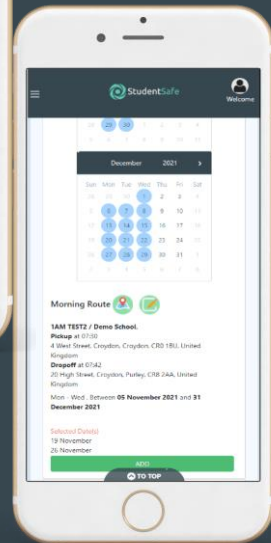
StudentSafe

Welcome

29 30 1 2 3 4

December 2021

| Sun | Mon | Tue | Wed | Thu | Fri | Sat |
|---|---|---|---|---|---|---|
| | | | 1 | 2 | 3 | 4 |
| 5 | 6 | 7 | 8 | 9 | 10 | 11 |
| 12 | 13 | 14 | 15 | 16 | 17 | 18 |
| 19 | 20 | 21 | 22 | 23 | 24 | 25 |
| 26 | 27 | 28 | 29 | 30 | 31 | 1 |
| 2 | 3 | 4 | 5 | 6 | 7 | 8 |

Morning Route

1AM TESTZ / Demo School.
Pickup at 07:30
4 West Street, Croydon, Croydon, CR0 1BU, United Kingdom
Dropoff at 07:42
20 High Street, Croydon, Purley, CR8 2AA, United Kingdom

Mon - Wed , Between 05 November 2021 and 31 December 2021

Selected Date(s)
19 November
26 November

ADD

TO TOP